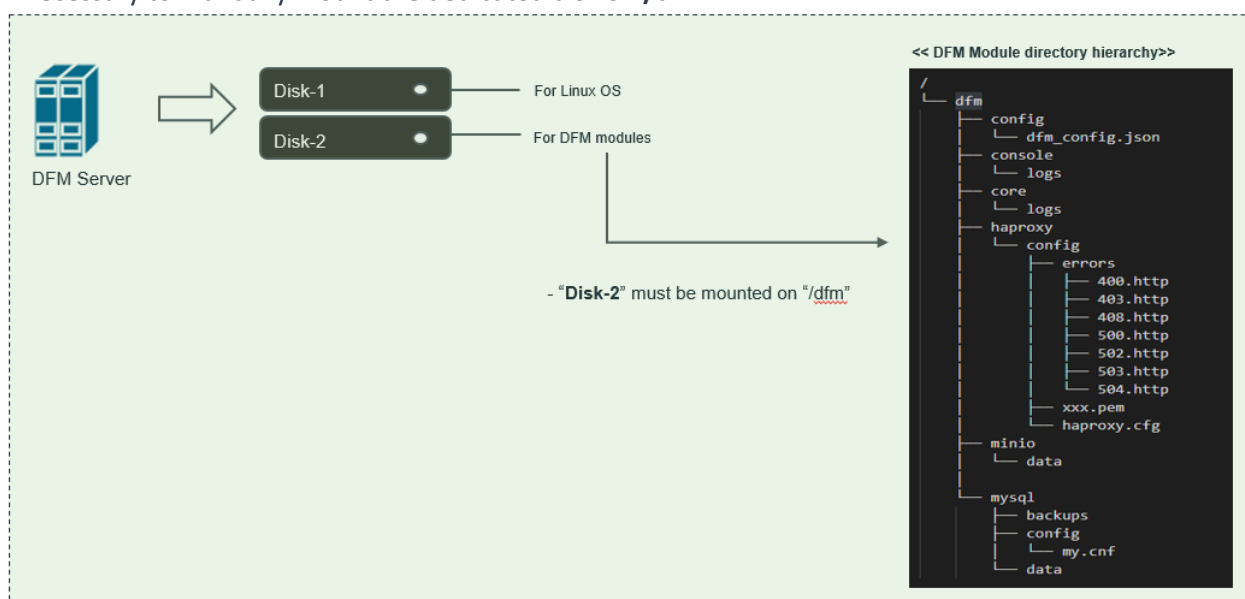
DFM Server

Disk-1
Disk-2

For Linux OS
For DFM modules

- "**Disk-2**" must be mounted on "/dfm"

<< DFM Module directory hierarchy>>

```
/
└── dfm
    ├── config
    │   └── dfm_config.json
    ├── console
    │   └── logs
    ├── core
    │   └── logs
    ├── haproxy
    │   └── config
    │       ├── errors
    │       │   ├── 400.http
    │       │   ├── 403.http
    │       │   ├── 408.http
    │       │   ├── 500.http
    │       │   ├── 502.http
    │       │   ├── 503.http
    │       │   └── 504.http
    │       ├── xxx.pem
    │       └── haproxy.cfg
    ├── minio
    │   └── data
    │
    └── mysql
        ├── backups
        ├── config
        │   └── my.cnf
        └── data
```